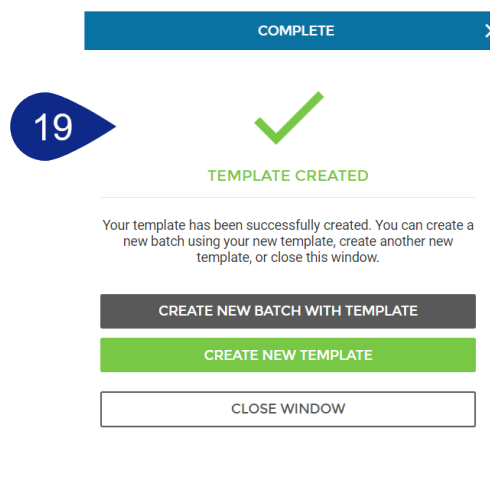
COMPLETE

19

TEMPLATE CREATED

Your template has been successfully created. You can create a new batch using your new template, create another new template, or close this window.

CREATE NEW BATCH WITH TEMPLATE

CREATE NEW TEMPLATE

CLOSE WINDOW